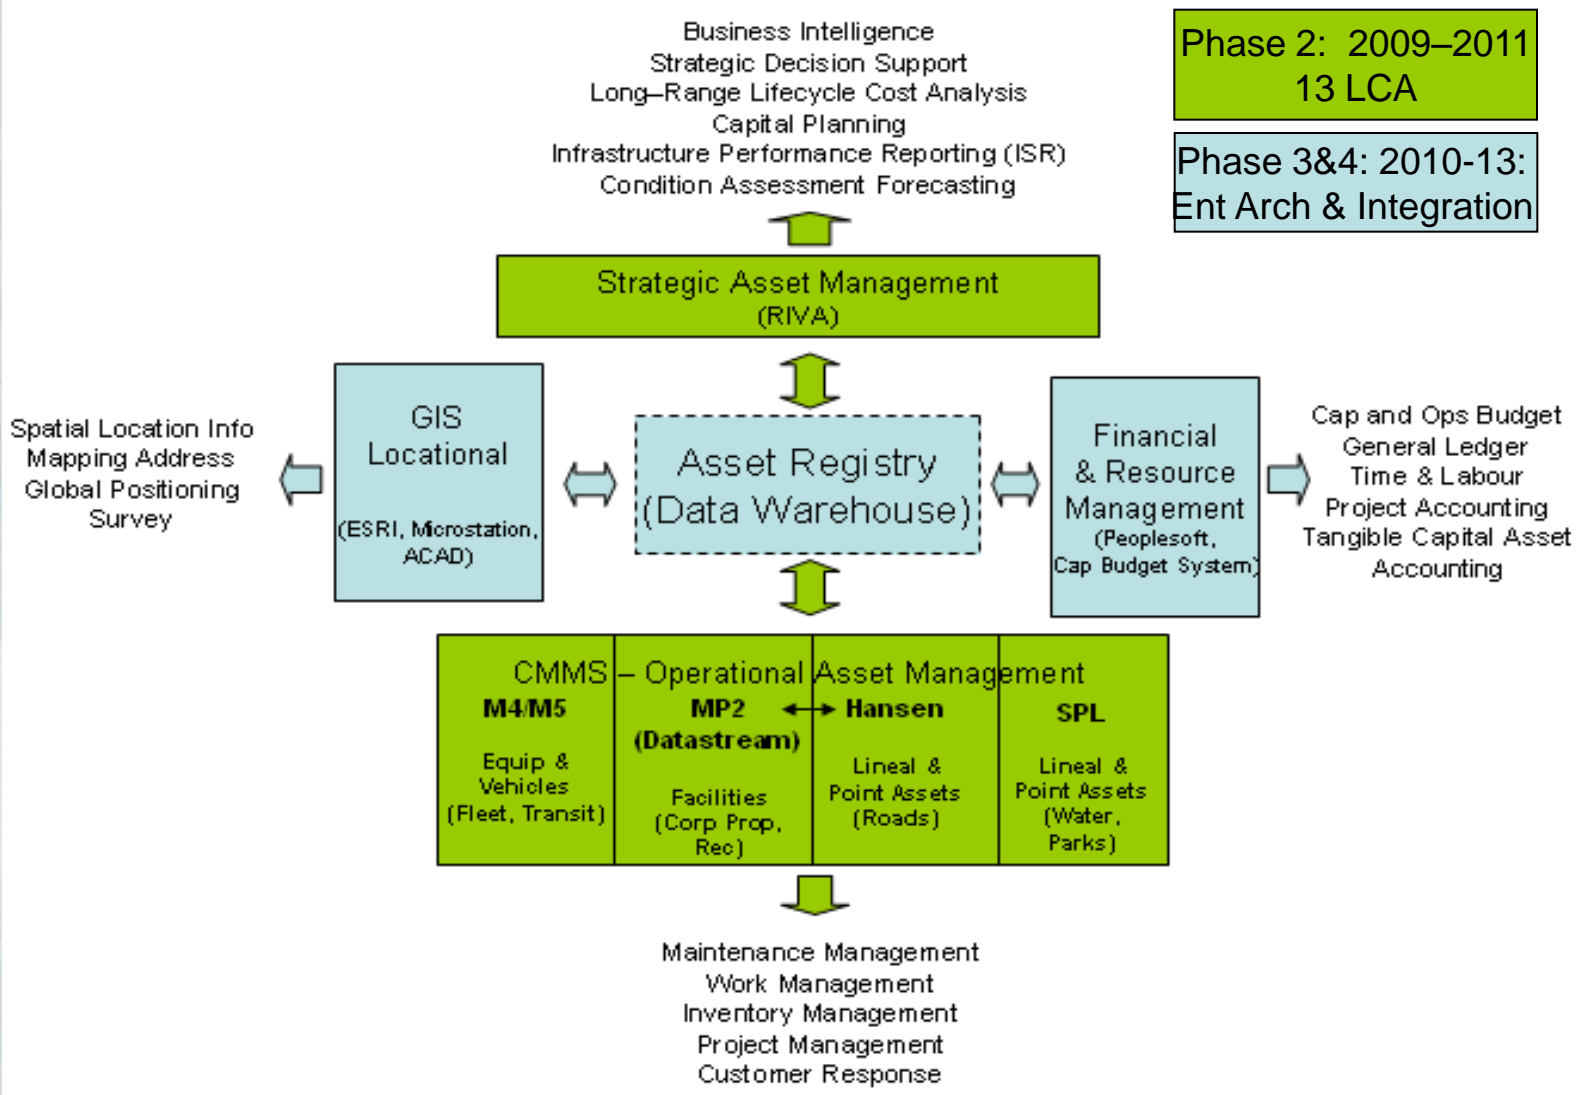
Business Intelligence
Strategic Decision Support
Long–Range Lifecycle Cost Analysis
Capital Planning
Infrastructure Performance Reporting (ISR)
Condition Assessment Forecasting

Phase 2: 2009–2011
13 LCA

Phase 3&4: 2010-13:
Ent Arch & Integration

Strategic Asset Management
(RIVA)

Spatial Location Info
Mapping Address
Global Positioning
Survey

GIS
Locational
(ESRI, Microstation, ACAD)

Asset Registry
(Data Warehouse)

Financial
& Resource
Management
(Peoplesoft,
Cap Budget System)

Cap and Ops Budget
General Ledger
Time & Labour
Project Accounting
Tangible Capital Asset
Accounting

CMMS – Operational Asset Management

| M4/M5 Equip & Vehicles (Fleet, Transit) | MP2 (Datastream) Facilities (Corp Prop, Rec) | Hansen Lineal & Point Assets (Roads) | SPL Lineal & Point Assets (Water, Parks) |
|---|---|---|---|

Maintenance Management
Work Management
Inventory Management
Project Management
Customer Response